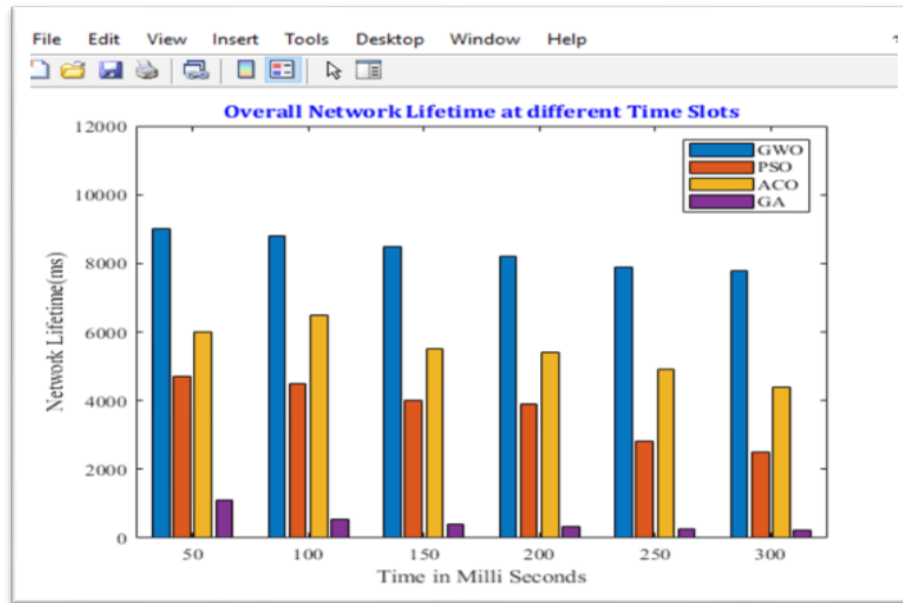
File Edit View Insert Tools Desktop Window Help

Overall Network Lifetime at different Time Slots

GWO
PSO
ACO
GA

Network Lifetime(ms)

12000
10000
8000
6000
4000
2000
0

50 100 150 200 250 300

Time in Milli Seconds